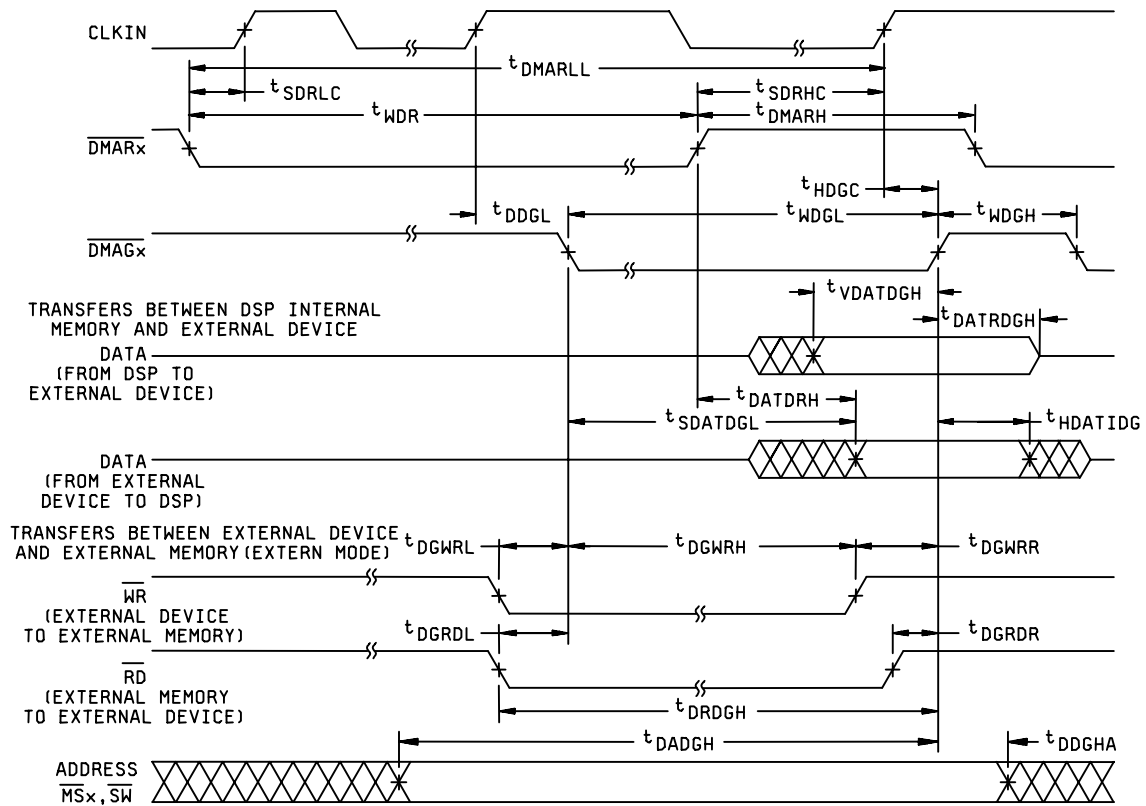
CLKIN

$t_{DMARLL}$

$t_{SDRLC}$

$t_{SDRHC}$

$t_{WDR}$

$t_{DMARH}$

$\overline{DMARx}$

$t_{HDGC}$

$t_{DDGL}$

$t_{WDGL}$

$t_{WDGH}$

$\overline{DMAGx}$

TRANSFERS BETWEEN DSP INTERNAL MEMORY AND EXTERNAL DEVICE

$t_{VDATDGH}$

$t_{DATRDGH}$

DATA (FROM DSP TO EXTERNAL DEVICE)

$t_{DATDRH}$

$t_{SDATDGL}$

$t_{HDATIDG}$

DATA (FROM EXTERNAL DEVICE TO DSP)

TRANSFERS BETWEEN EXTERNAL DEVICE AND EXTERNAL MEMORY (EXTERN MODE)

$t_{DGWRL}$

$t_{DGWRH}$

$t_{DGWRR}$

$\overline{WR}$ (EXTERNAL DEVICE TO EXTERNAL MEMORY)

$t_{DGRDL}$

$t_{DGRDR}$

$\overline{RD}$ (EXTERNAL MEMORY TO EXTERNAL DEVICE)

$t_{DRDGH}$

$t_{DADGH}$

$t_{DDGHA}$

ADDRESS $\overline{MSx}$, $\overline{SW}$